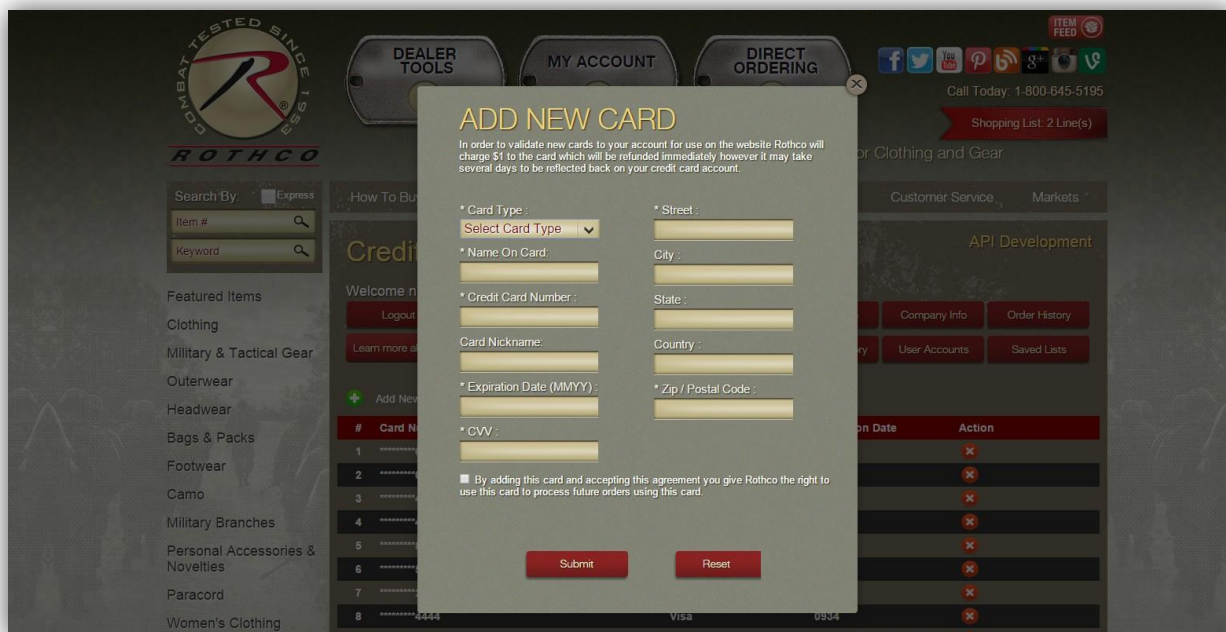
COMBAT TESTED SINCE 1953
ROTHCO

DEALER TOOLS

MY ACCOUNT

DIRECT ORDERING

ITEM FEED

Call Today: 1-800-645-5195

Shopping List: 2 Line(s)

r Clothing and Gear

Search By: Express

Item #

Keyword

How To Bu

Customer Service

Markets

Credi

API Development

Welcome n

Logout

Company Info

Order History

Learn more a

ry

User Accounts

Saved Lists

Featured Items
Clothing
Military & Tactical Gear
Outerwear
Headwear
Bags & Packs
Footwear
Camo
Military Branches
Personal Accessories & Novelties
Paracord
Women's Clothing

Add New

| # | Card N | | n Date | Action |
|---|---|---|---|---|
| 1 | ********* | | | |
| 2 | ********* | | | |
| 3 | ********* | | | |
| 4 | ********* | | | |
| 5 | ********* | | | |
| 6 | ********* | | | |
| 7 | ********* | | | |
| 8 | *********4444 | Visa | 0934 | |

ADD NEW CARD

In order to validate new cards to your account for use on the website Rothco will charge $1 to the card which will be refunded immediately however it may take several days to be reflected back on your credit card account.

* Card Type :
Select Card Type

* Name On Card:

* Credit Card Number :

Card Nickname:

* Expiration Date (MMYY) :

* CVV :

* Street :

City :

State :

Country :

* Zip / Postal Code :

By adding this card and accepting this agreement you give Rothco the right to use this card to process future orders using this card.

Submit

Reset